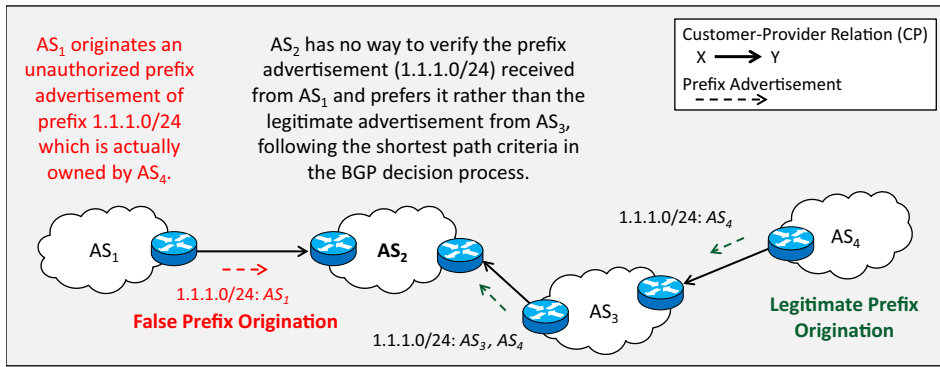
AS$_1$ originates an unauthorized prefix advertisement of prefix 1.1.1.0/24 which is actually owned by AS$_4$.

AS$_2$ has no way to verify the prefix advertisement (1.1.1.0/24) received from AS$_1$ and prefers it rather than the legitimate advertisement from AS$_3$, following the shortest path criteria in the BGP decision process.

Customer-Provider Relation (CP)
X → Y
Prefix Advertisement

AS$_1$

AS$_2$

1.1.1.0/24: $AS_4$

AS$_4$

1.1.1.0/24: $AS_1$

False Prefix Origination

AS$_3$

Legitimate Prefix Origination

1.1.1.0/24: $AS_3$, $AS_4$